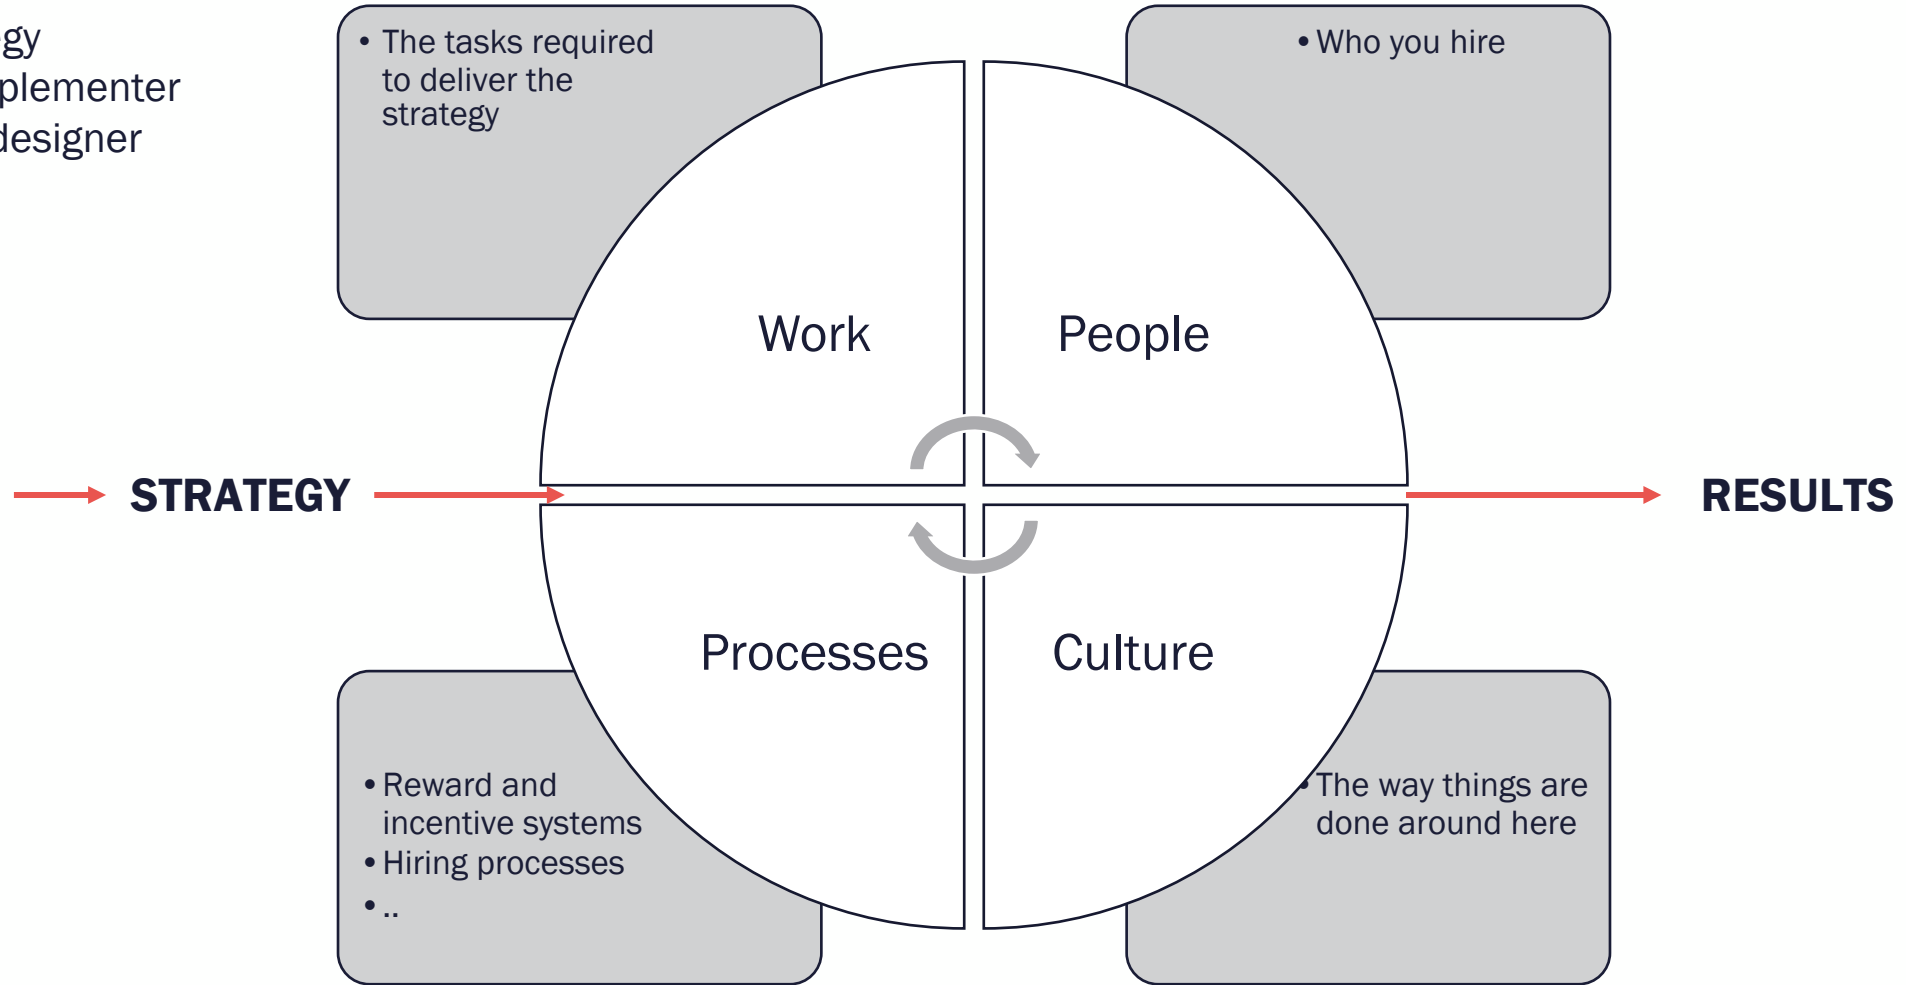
gy
plementer
designer

• The tasks required to deliver the strategy

• Who you hire

Work

People

STRATEGY

RESULTS

Processes

Culture

• Reward and incentive systems
• Hiring processes
• ..

• The way things are done around here